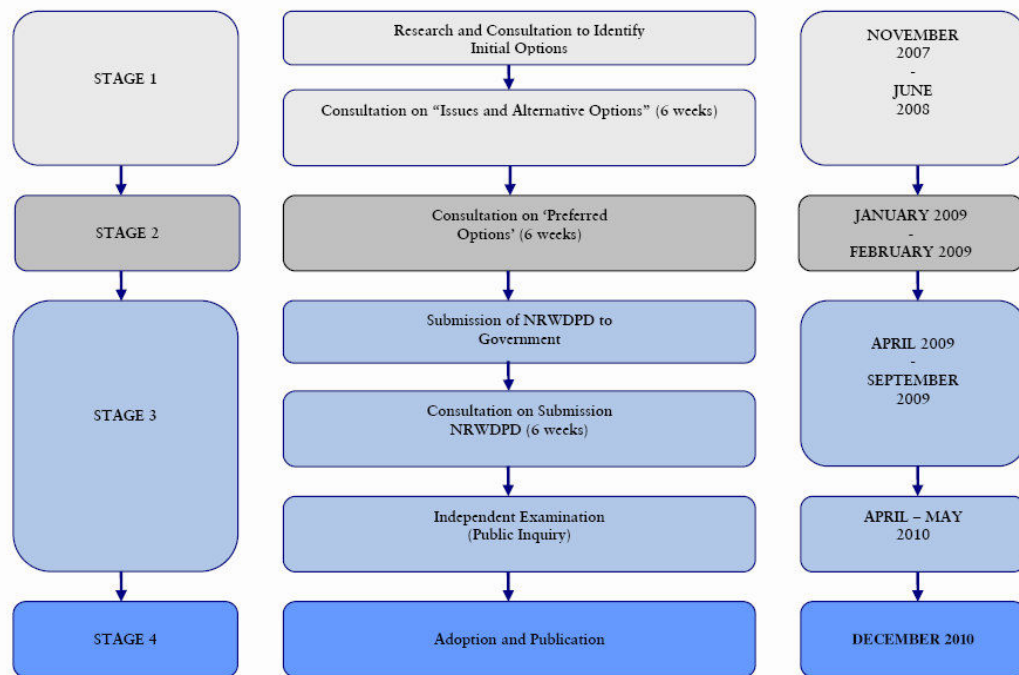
STAGE 1

Research and Consultation to Identify Initial Options

Consultation on "Issues and Alternative Options" (6 weeks)

NOVEMBER 2007 - JUNE 2008

STAGE 2

Consultation on 'Preferred Options' (6 weeks)

JANUARY 2009 - FEBRUARY 2009

STAGE 3

Submission of NRWDPD to Government

Consultation on Submission NRWDPD (6 weeks)

APRIL 2009 - SEPTEMBER 2009

Independent Examination (Public Inquiry)

APRIL – MAY 2010

STAGE 4

Adoption and Publication

DECEMBER 2010